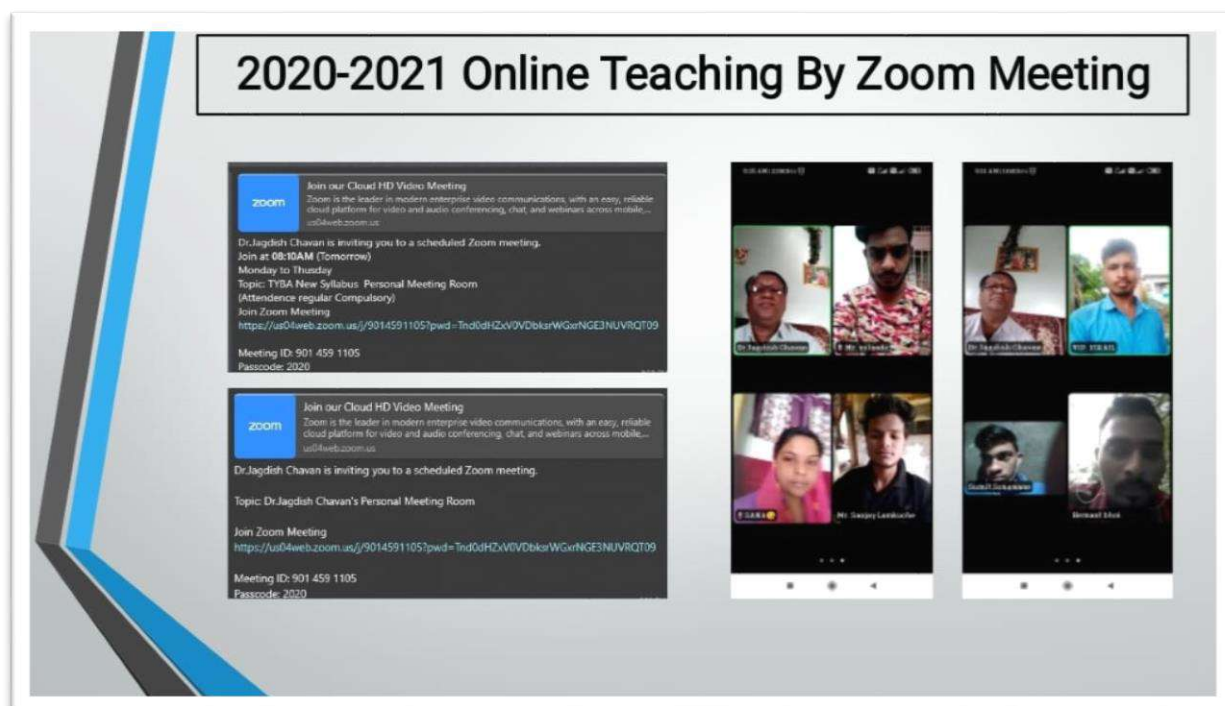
2020-2021 Online Teaching By Zoom Meeting

zoom
Join our Cloud HD Video Meeting
Zoom is the leader in modern enterprise video communications, with an easy, reliable cloud platform for video and audio conferencing, chat, and webinars across mobile,...
us04web.zoom.us

Dr.Jagdish Chavan is inviting you to a scheduled Zoom meeting.
Join at 08:10AM (Tomorrow)
Monday to Thusday
Topic: TYBA New Syllabus Personal Meeting Room
(Attendence regular Compulsory)
Join Zoom Meeting
https://us04web.zoom.us/j/9014591105?pwd=Tnd0dHZxV0VDbksrWGxrNGE3NUVRQT09

Meeting ID: 901 459 1105
Passcode: 2020

zoom
Join our Cloud HD Video Meeting
Zoom is the leader in modern enterprise video communications, with an easy, reliable cloud platform for video and audio conferencing, chat, and webinars across mobile,...
us04web.zoom.us

Dr.Jagdish Chavan is inviting you to a scheduled Zoom meeting.

Topic: Dr.Jagdish Chavan's Personal Meeting Room

Join Zoom Meeting
https://us04web.zoom.us/j/9014591105?pwd=Tnd0dHZxV0VDbksrWGxrNGE3NUVRQT09

Meeting ID: 901 459 1105
Passcode: 2020

Dr.Jagdish Chavan
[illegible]
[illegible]
Mr. Sanjay Lambodar

Dr.Jagdish Chavan
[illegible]
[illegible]
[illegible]